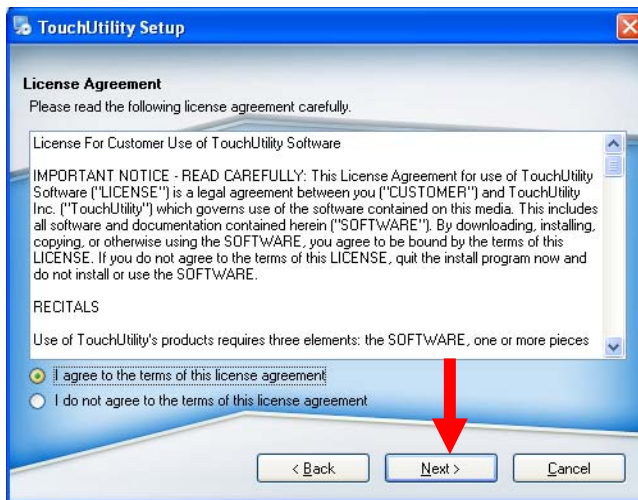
TouchUtility Setup

License Agreement

Please read the following license agreement carefully.

License For Customer Use of TouchUtility Software

IMPORTANT NOTICE - READ CAREFULLY: This License Agreement for use of TouchUtility Software ("LICENSE") is a legal agreement between you ("CUSTOMER") and TouchUtility Inc. ("TouchUtility") which governs use of the software contained on this media. This includes all software and documentation contained herein ("SOFTWARE"). By downloading, installing, copying, or otherwise using the SOFTWARE, you agree to be bound by the terms of this LICENSE. If you do not agree to the terms of this LICENSE, quit the install program now and do not install or use the SOFTWARE.

RECITALS

Use of TouchUtility's products requires three elements: the SOFTWARE, one or more pieces

I agree to the terms of this license agreement

I do not agree to the terms of this license agreement

< Back

Next >

Cancel